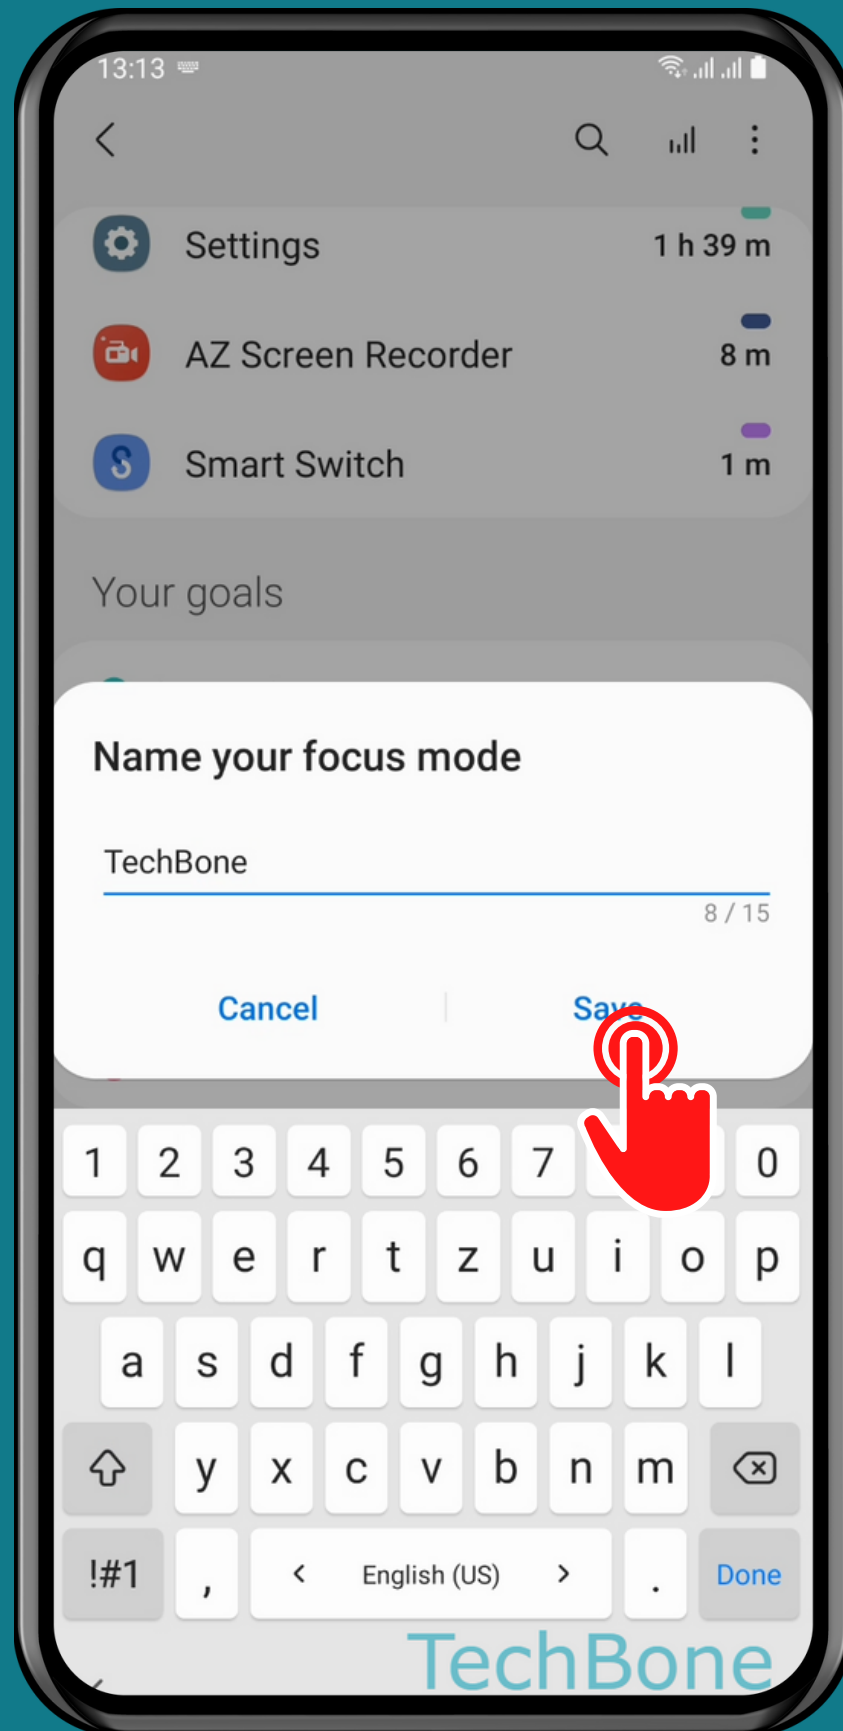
13:13

Settings 1 h 39 m

AZ Screen Recorder 8 m

Smart Switch 1 m

Your goals

Name your focus mode

TechBone

8 / 15

Cancel Save

1 2 3 4 5 6 7 0

q w e r t z u i o p

a s d f g h j k l

y x c v b n m

!#1 , < English (US) > . Done

TechBone